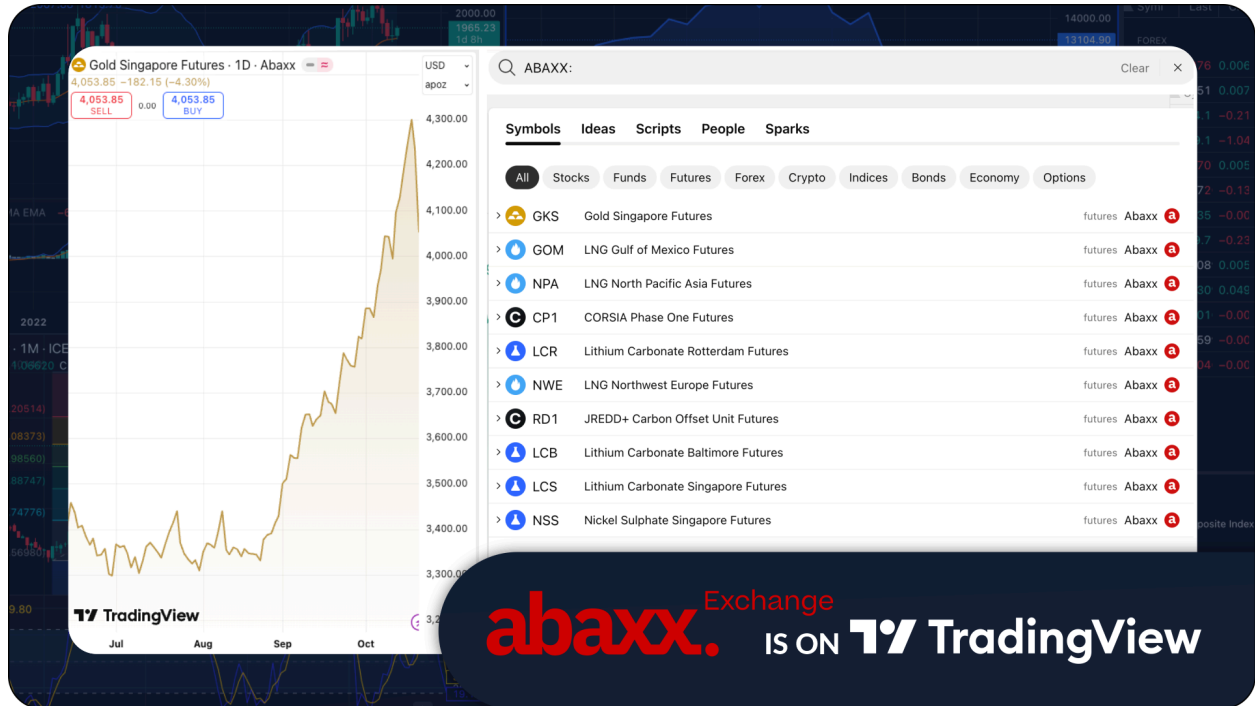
Gold Singapore Futures · 1D · Abaxx
4,053.85 −182.15 (−4.30%)
4,053.85 SELL 0.00 4,053.85 BUY
USD
apoz
4,300.00
4,200.00
4,100.00
4,000.00
3,900.00
3,800.00
3,700.00
3,600.00
3,500.00
3,400.00
3,300.00
TradingView
Jul Aug Sep Oct

ABAXX: Clear

Symbols Ideas Scripts People Sparks

All Stocks Funds Futures Forex Crypto Indices Bonds Economy Options

| | | | |
|---|---|---|---|
| GKS | Gold Singapore Futures | futures | Abaxx |
| GOM | LNG Gulf of Mexico Futures | futures | Abaxx |
| NPA | LNG North Pacific Asia Futures | futures | Abaxx |
| CP1 | CORSIA Phase One Futures | futures | Abaxx |
| LCR | Lithium Carbonate Rotterdam Futures | futures | Abaxx |
| NWE | LNG Northwest Europe Futures | futures | Abaxx |
| RD1 | JREDD+ Carbon Offset Unit Futures | futures | Abaxx |
| LCB | Lithium Carbonate Baltimore Futures | futures | Abaxx |
| LCS | Lithium Carbonate Singapore Futures | futures | Abaxx |
| NSS | Nickel Sulphate Singapore Futures | futures | Abaxx |

abaxx. Exchange IS ON TradingView